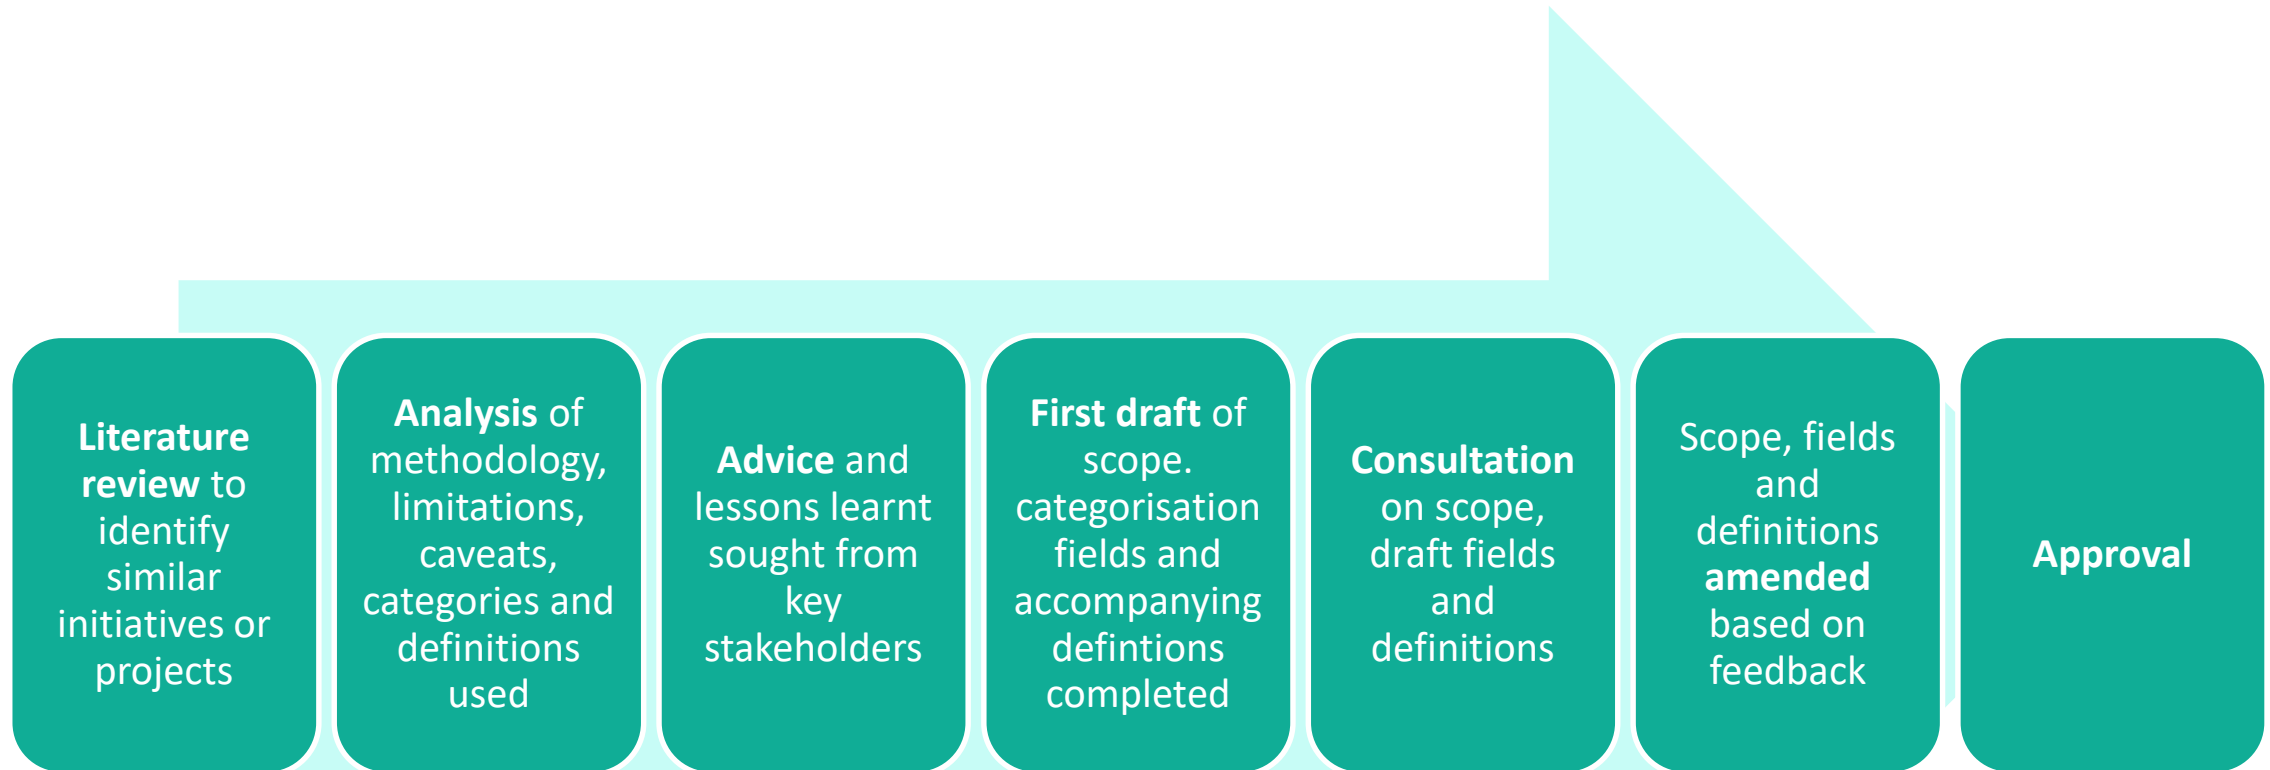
Literature review to identify similar initiatives or projects

Analysis of methodology, limitations, caveats, categories and definitions used

Advice and lessons learnt sought from key stakeholders

First draft of scope. categorisation fields and accompanying defintions completed

Consultation on scope, draft fields and definitions

Scope, fields and definitions amended based on feedback

Approval